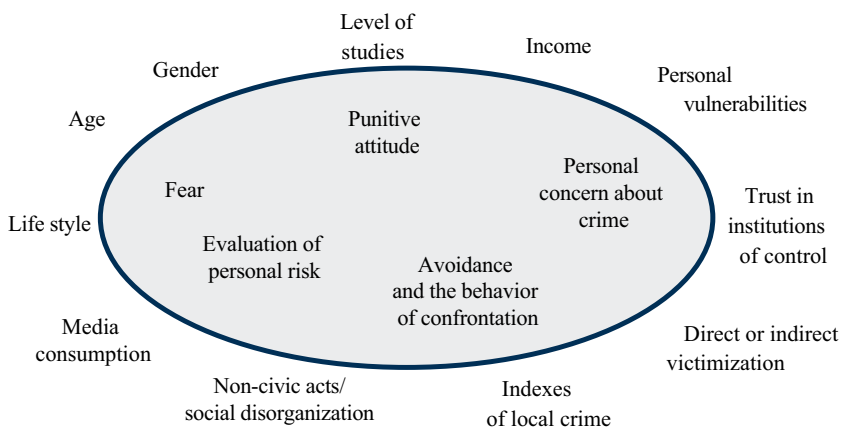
Level of studies

Income

Gender

Personal vulnerabilities

Age

Punitive attitude

Personal concern about crime

Fear

Trust in institutions of control

Life style

Evaluation of personal risk

Avoidance and the behavior of confrontation

Media consumption

Direct or indirect victimization

Non-civic acts/ social disorganization

Indexes of local crime